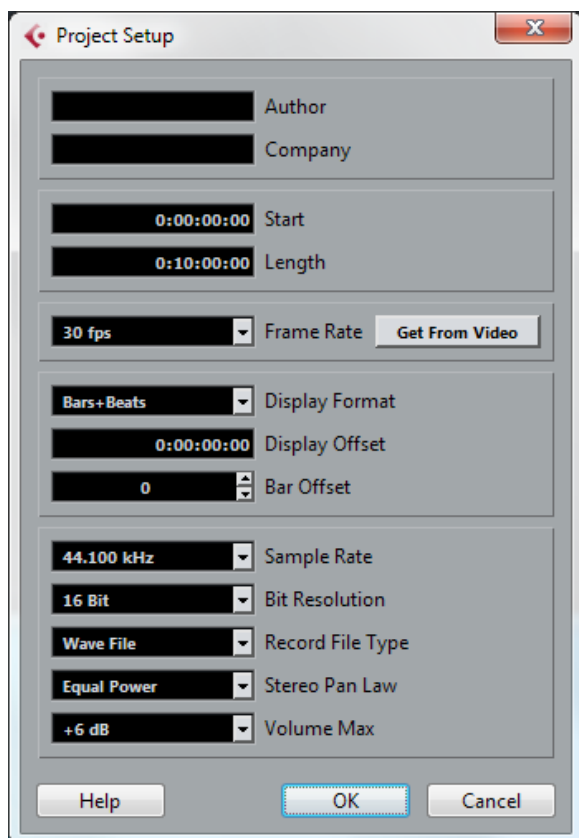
Project Setup

Author

Company

0:00:00:00 Start

0:10:00:00 Length

30 fps Frame Rate Get From Video

Bars+Beats Display Format

0:00:00:00 Display Offset

0 Bar Offset

44.100 kHz Sample Rate

16 Bit Bit Resolution

Wave File Record File Type

Equal Power Stereo Pan Law

+6 dB Volume Max

Help OK Cancel